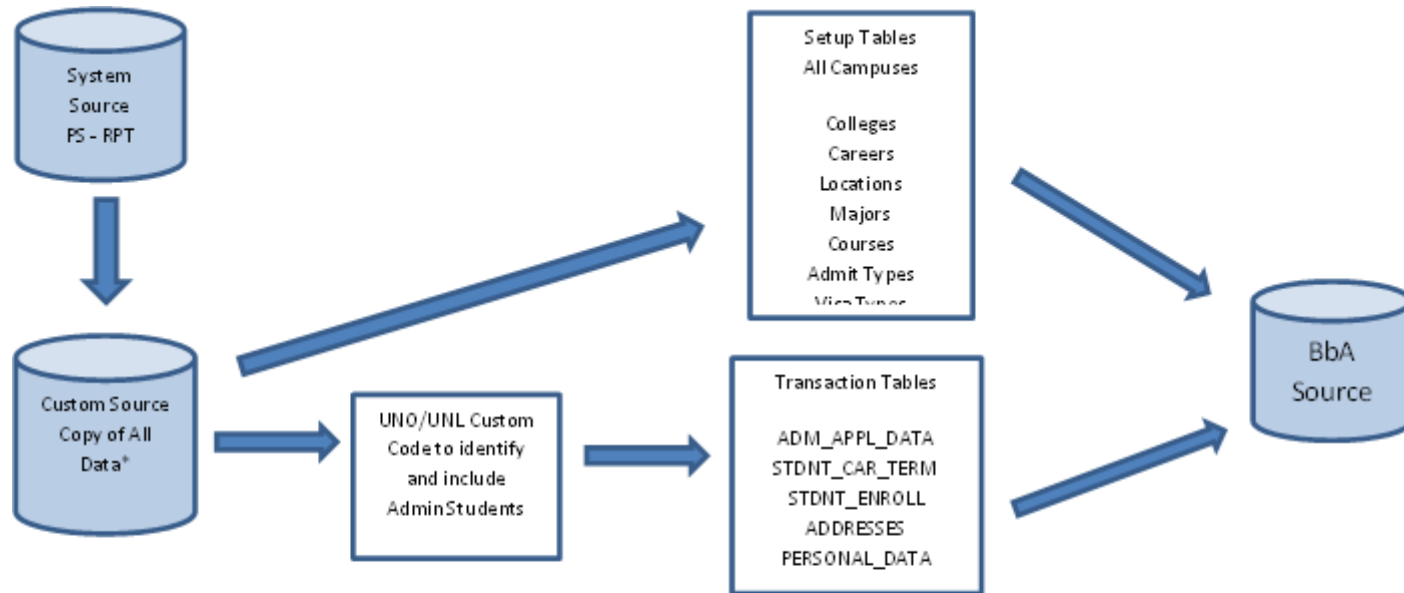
System Source PS - RPT

Custom Source Copy of All Data*

Setup Tables
All Campuses

Colleges
Careers
Locations
Majors
Courses
Admit Types
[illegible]

UNO/UNL Custom Code to identify and include AdminStudents

Transaction Tables

ADM_APPL_DATA
STDNT_CAR_TERM
STDNT_ENROLL
ADDRESSES
PERSONAL_DATA

BbA Source